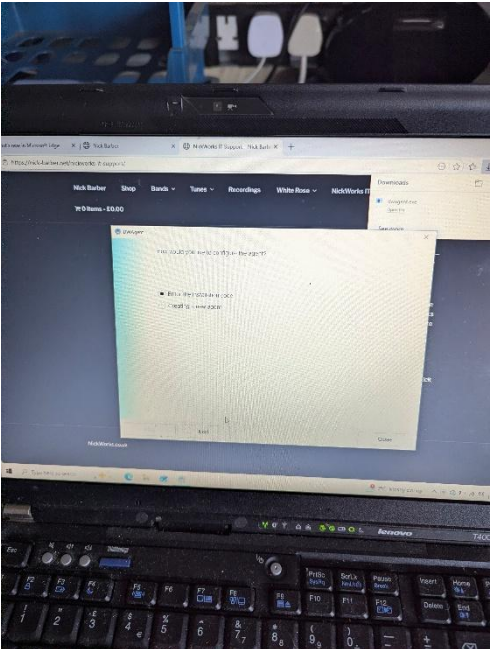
Microsoft Edge | Nick Barber | NickWorks IT Support - Nick Barbe

https://nick-barber.net/nickworks-it-support/

Nick Barber Shop Bands Tunes Recordings White Rose NickWorks IT

0 items - £0.00

Downloads

Rustdesk

How would you like to configure the agent?

Enter the installation code

Create a new account

Back

Close

NickWorks.co.uk

Type here to search

lenovo

T400

Esc

F1 F2 F3 F4 F5 F6 F7 F8 F9 F10 F11 F12

PrtSc SysRq ScrLk NmLk Pause Break Insert Home Delete End

1 2 3 4 5 6 7 8 9 0